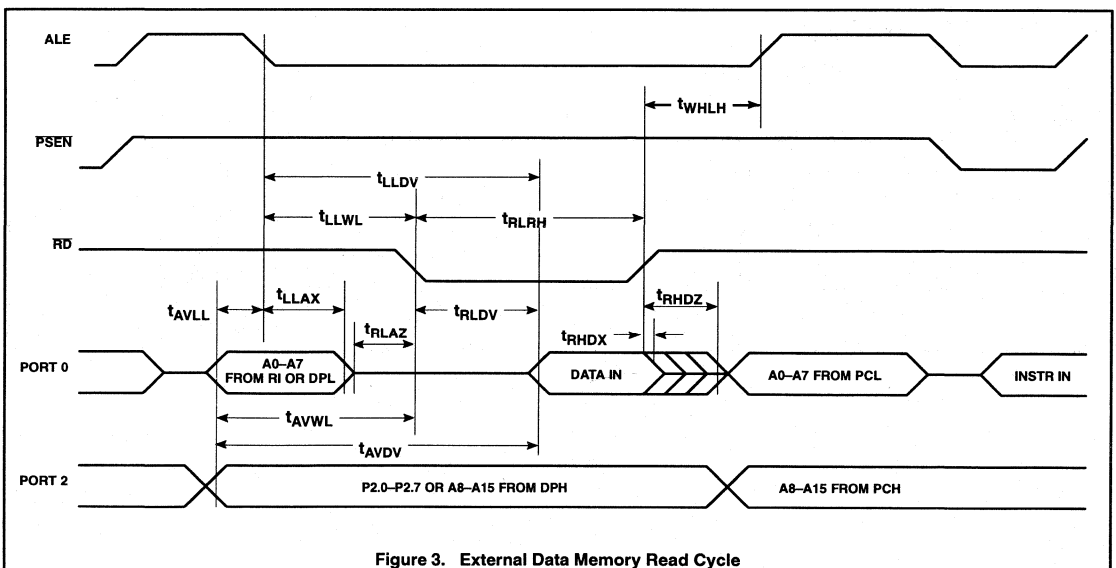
ALE

$t_{WHLH}$

$\overline{PSEN}$

$t_{LLDV}$

$t_{LLWL}$

$t_{RLRH}$

$\overline{RD}$

$t_{AVLL}$

$t_{LLAX}$

$t_{RHDZ}$

$t_{RLAZ}$

$t_{RLDV}$

$t_{RHDX}$

PORT 0

A0–A7 FROM RI OR DPL

DATA IN

A0–A7 FROM PCL

INSTR IN

$t_{AVWL}$

$t_{AVDV}$

PORT 2

P2.0–P2.7 OR A8–A15 FROM DPH

A8–A15 FROM PCH

Figure 3. External Data Memory Read Cycle